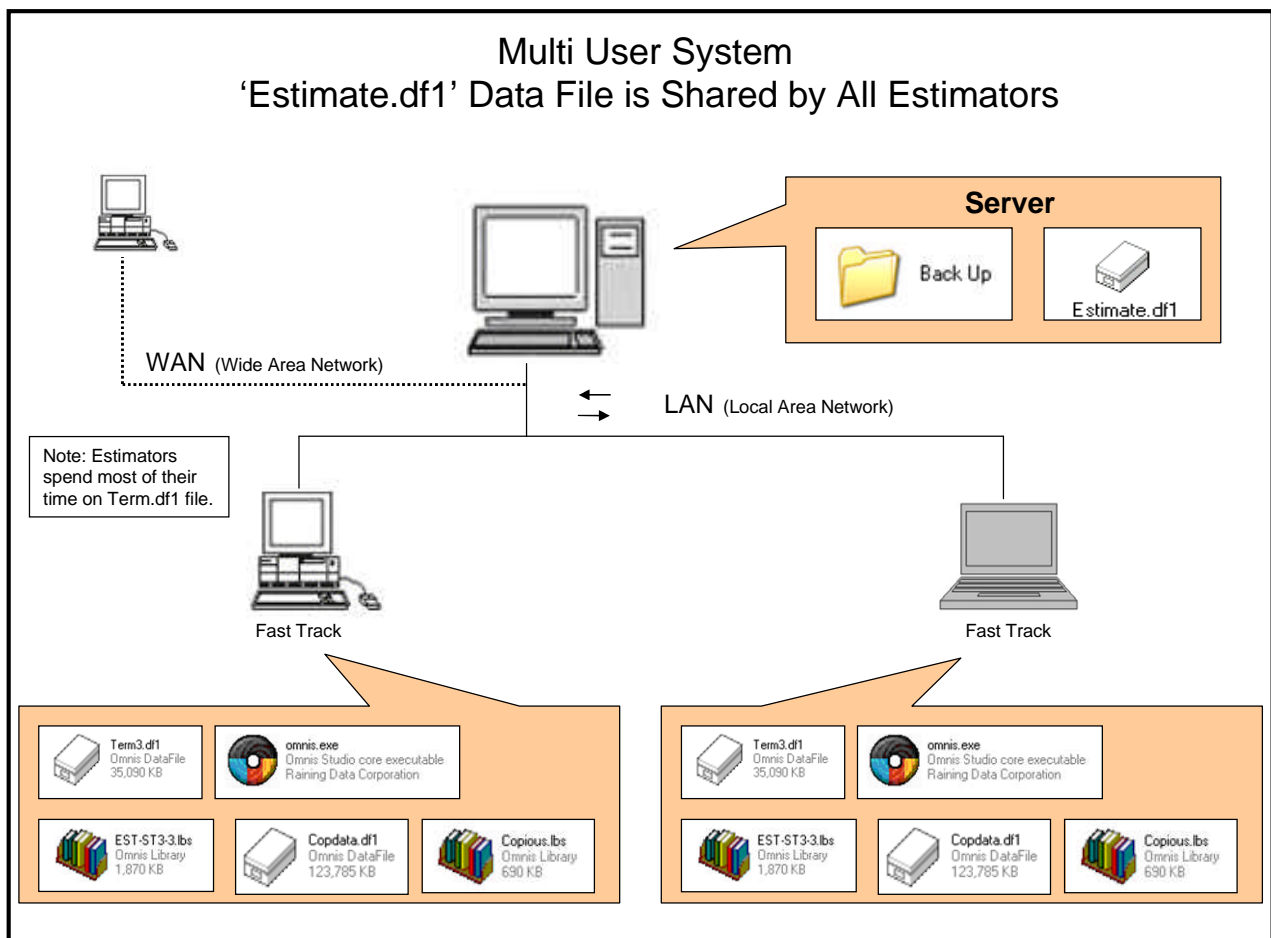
Multi User System
'Estimate.df1' Data File is Shared by All Estimators

Server

Back Up

Estimate.df1

WAN (Wide Area Network)

LAN (Local Area Network)

Note: Estimators spend most of their time on Term.df1 file.

Fast Track

Fast Track

Term3.df1
Omnis DataFile
35,090 KB

omnis.exe
Omnis Studio core executable
Raining Data Corporation

EST-ST3-3.lbs
Omnis Library
1,870 KB

Copdata.df1
Omnis DataFile
123,785 KB

Copious.lbs
Omnis Library
690 KB

Term3.df1
Omnis DataFile
35,090 KB

omnis.exe
Omnis Studio core executable
Raining Data Corporation

EST-ST3-3.lbs
Omnis Library
1,870 KB

Copdata.df1
Omnis DataFile
123,785 KB

Copious.lbs
Omnis Library
690 KB